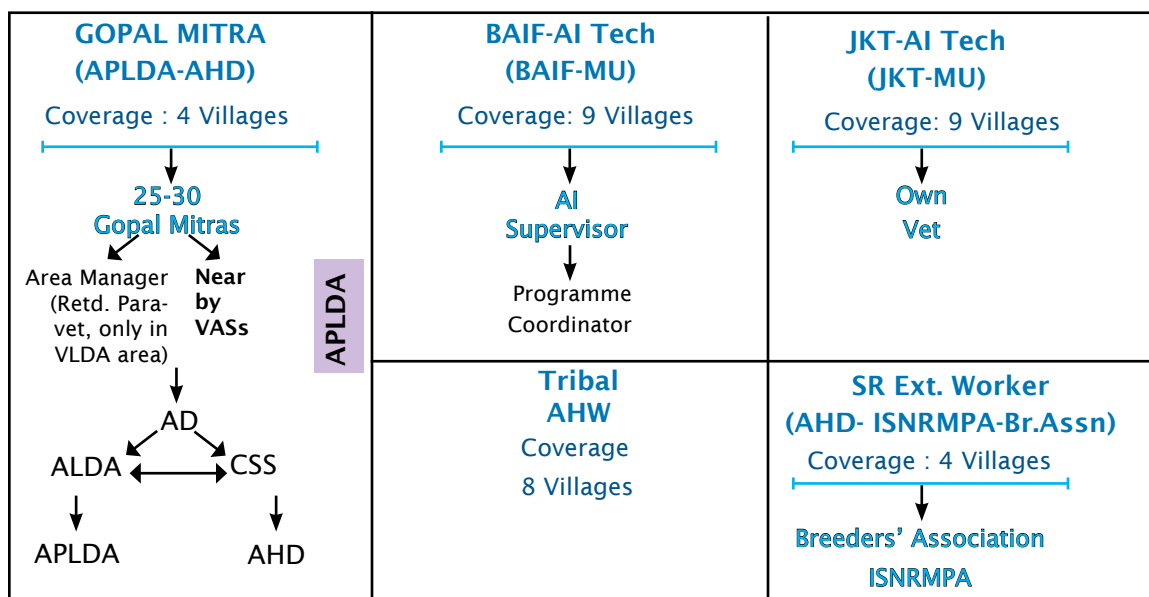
GOPAL MITRA
(APLDA-AHD)

Coverage : 4 Villages

25-30
Gopal Mitras

Area Manager (Retd. Paravet, only in VLDA area)

Near by VASs

AD

ALDA

CSS

APLDA

AHD

APLDA

BAIF-AI Tech
(BAIF-MU)

Coverage: 9 Villages

AI
Supervisor

Programme Coordinator

JKT-AI Tech
(JKT-MU)

Coverage: 9 Villages

Own
Vet

Tribal
AHW

Coverage

8 Villages

SR Ext. Worker
(AHD- ISNRMPA-Br.Assn)

Coverage : 4 Villages

Breeders' Association

ISNRMPA